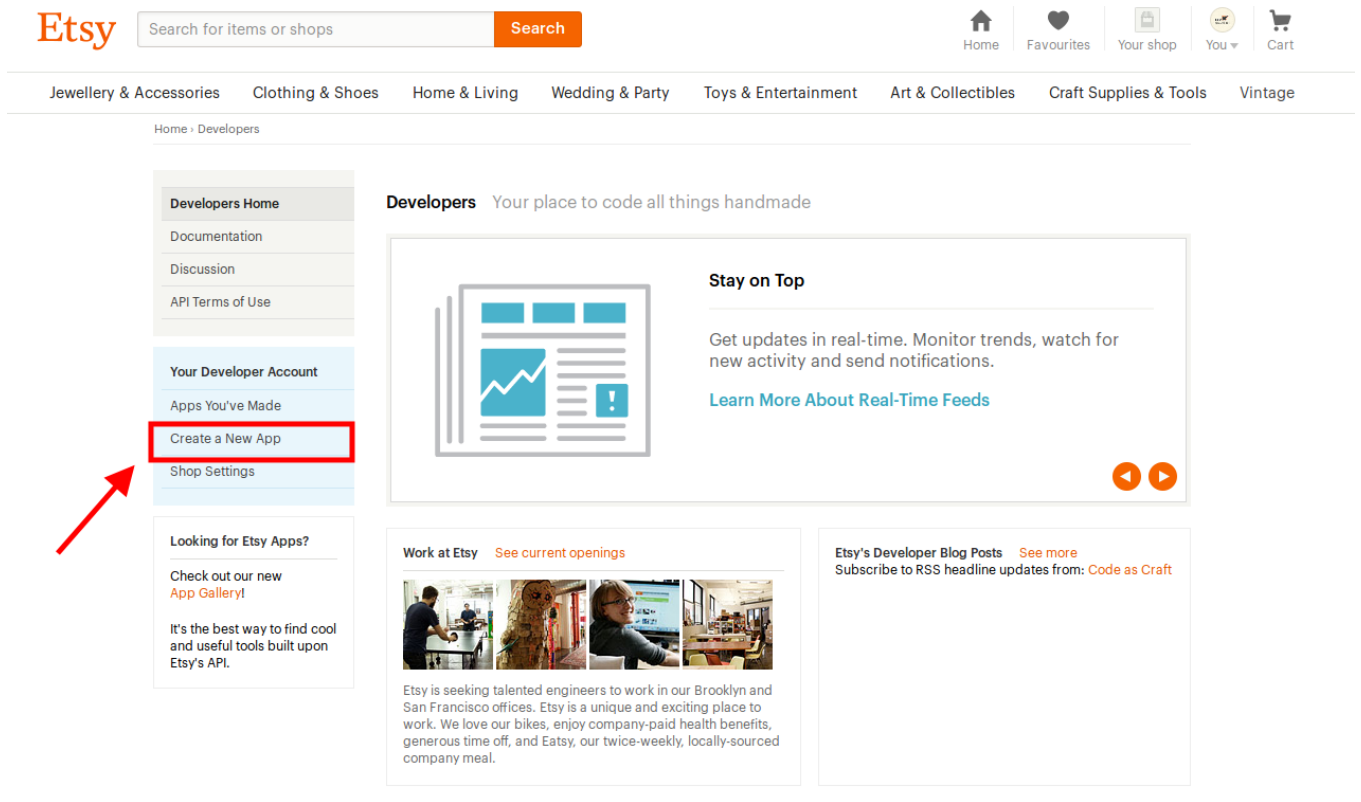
Etsy

Search for items or shops

Search

Home

Favourites

Your shop

You

Cart

Jewellery & Accessories

Clothing & Shoes

Home & Living

Wedding & Party

Toys & Entertainment

Art & Collectibles

Craft Supplies & Tools

Vintage

Home › Developers

Developers Home

Documentation

Discussion

API Terms of Use

Your Developer Account

Apps You've Made

Create a New App

Shop Settings

Looking for Etsy Apps?

Check out our new App Gallery!

It's the best way to find cool and useful tools built upon Etsy's API.

Developers Your place to code all things handmade

Stay on Top

Get updates in real-time. Monitor trends, watch for new activity and send notifications.

Learn More About Real-Time Feeds

Work at Etsy See current openings

Etsy is seeking talented engineers to work in our Brooklyn and San Francisco offices. Etsy is a unique and exciting place to work. We love our bikes, enjoy company-paid health benefits, generous time off, and Eatsy, our twice-weekly, locally-sourced company meal.

Etsy's Developer Blog Posts See more

Subscribe to RSS headline updates from: Code as Craft